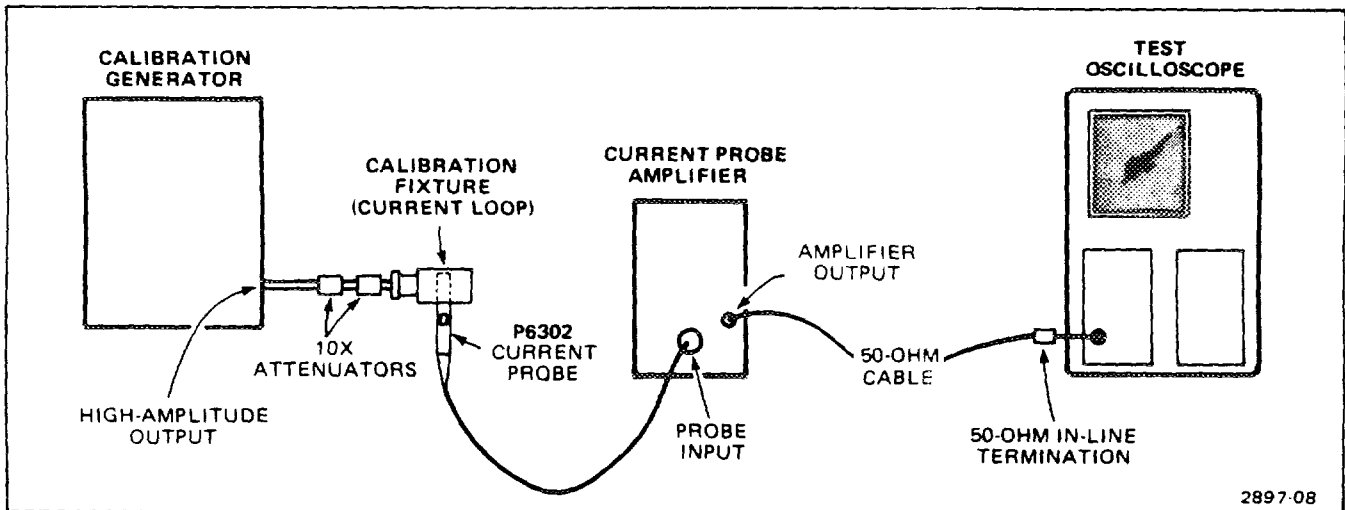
CALIBRATION GENERATOR

CALIBRATION FIXTURE (CURRENT LOOP)

CURRENT PROBE AMPLIFIER

TEST OSCILLOSCOPE

AMPLIFIER OUTPUT

10X ATTENUATORS

P6302 CURRENT PROBE

50-OHM CABLE

HIGH-AMPLITUDE OUTPUT

PROBE INPUT

50-OHM IN-LINE TERMINATION

2897-08